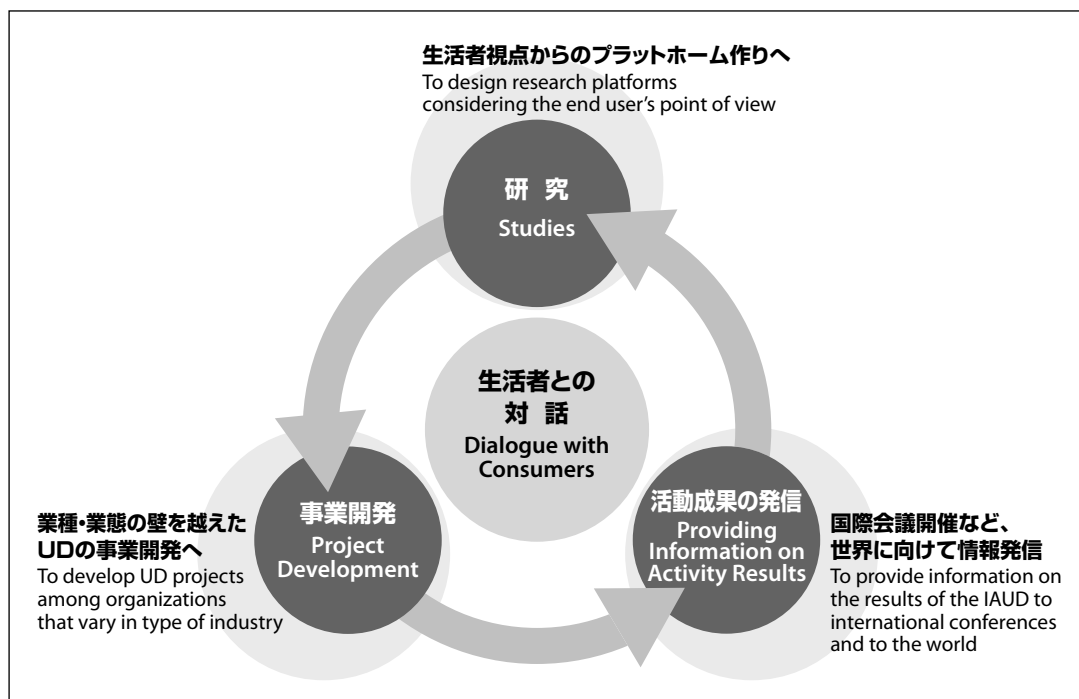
生活者視点からのプラットホーム作りへ
To design research platforms considering the end user's point of view

研 究
Studies

生活者との
対 話
Dialogue with Consumers

業種・業態の壁を越えた
UDの事業開発へ
To develop UD projects among organizations that vary in type of industry

事業開発
Project Development

活動成果の発信
Providing Information on Activity Results

国際会議開催など、
世界に向けて情報発信
To provide information on the results of the IAUD to international conferences and to the world